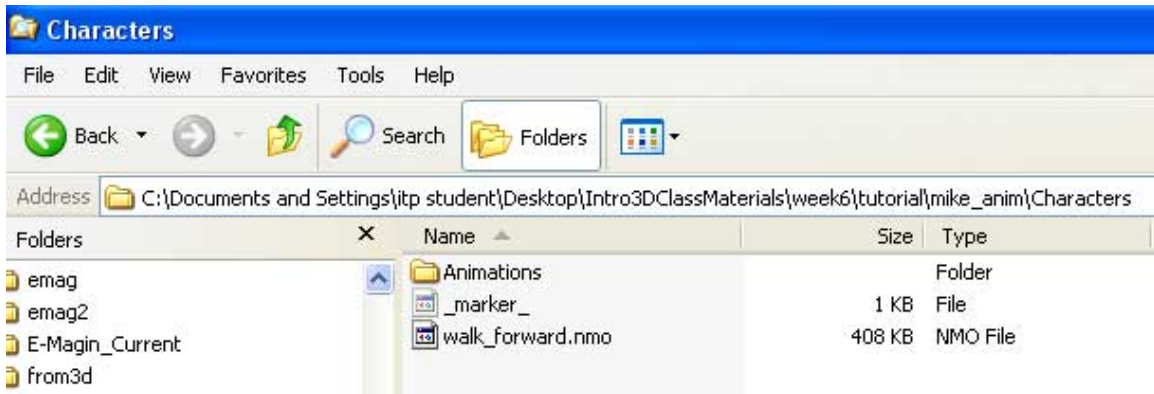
Characters

File Edit View Favorites Tools Help

Back Search Folders

Address C:\Documents and Settings\itp student\Desktop\Intro3DClassMaterials\week6\tutorial\mike_anim\Characters

Folders

emag
emag2
E-Magin_Current
from3d

| Name | Size | Type |
|---|---|---|
| Animations | | Folder |
| _marker_ | 1 KB | File |
| walk_forward.nmo | 408 KB | NMO File |